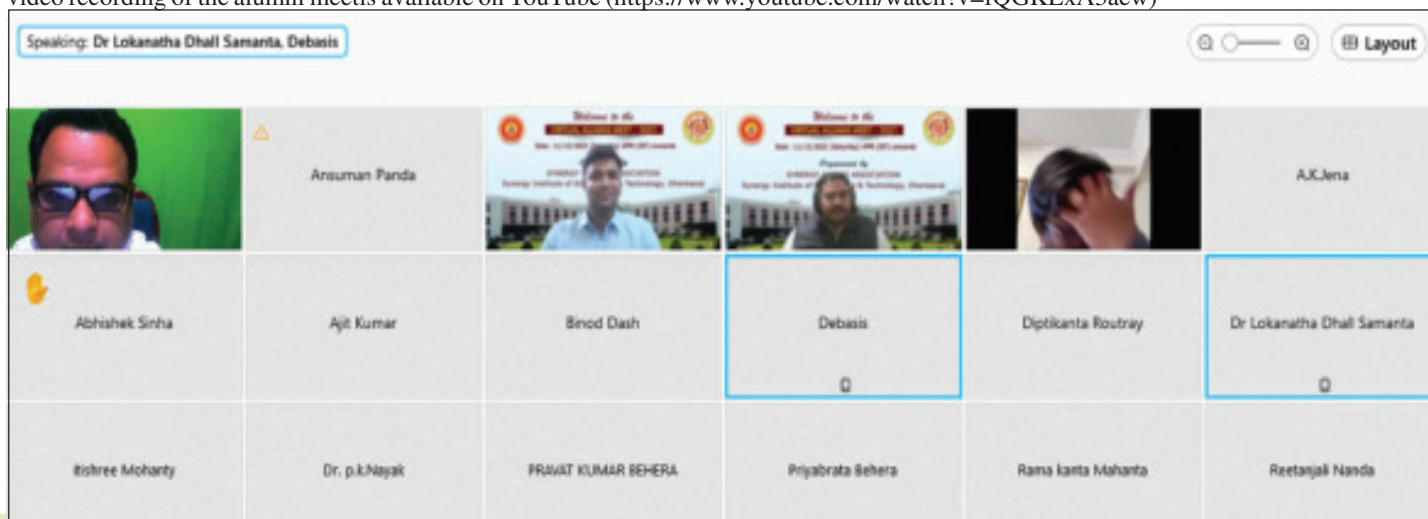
video recording of the alumni meetis available on YouTube (https://www.youtube.com/watch?v=lQGKExA5aew)

Speaking: Dr Lokanatha Dhall Samanta, Debasis

Layout

Ansuman Panda

Welcome to the
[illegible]

Welcome to the
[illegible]
Organized by
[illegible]

A.K.Jena

Abhishek Sinha

Ajit Kumar

Binod Dash

Debasis

Diptikanta Routray

Dr Lokanatha Dhall Samanta

itishree Mohanty

Dr. p.k.Nayak

PRAVAT KUMAR BEHERA

Priyabrata Behera

Rama kanta Mahanta

Reetanjali Nanda